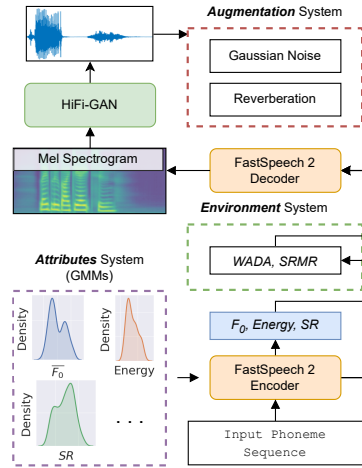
Augmentation System

Gaussian Noise

Reverberation

HiFi-GAN

Mel Spectrogram

FastSpeech 2 Decoder

Environment System

WADA, SRMR

Attributes System (GMMs)

Density

$\overline{F_0}$

Density

Energy

$F_0$, Energy, SR

FastSpeech 2 Encoder

Density

SR

. . .

Input Phoneme Sequence